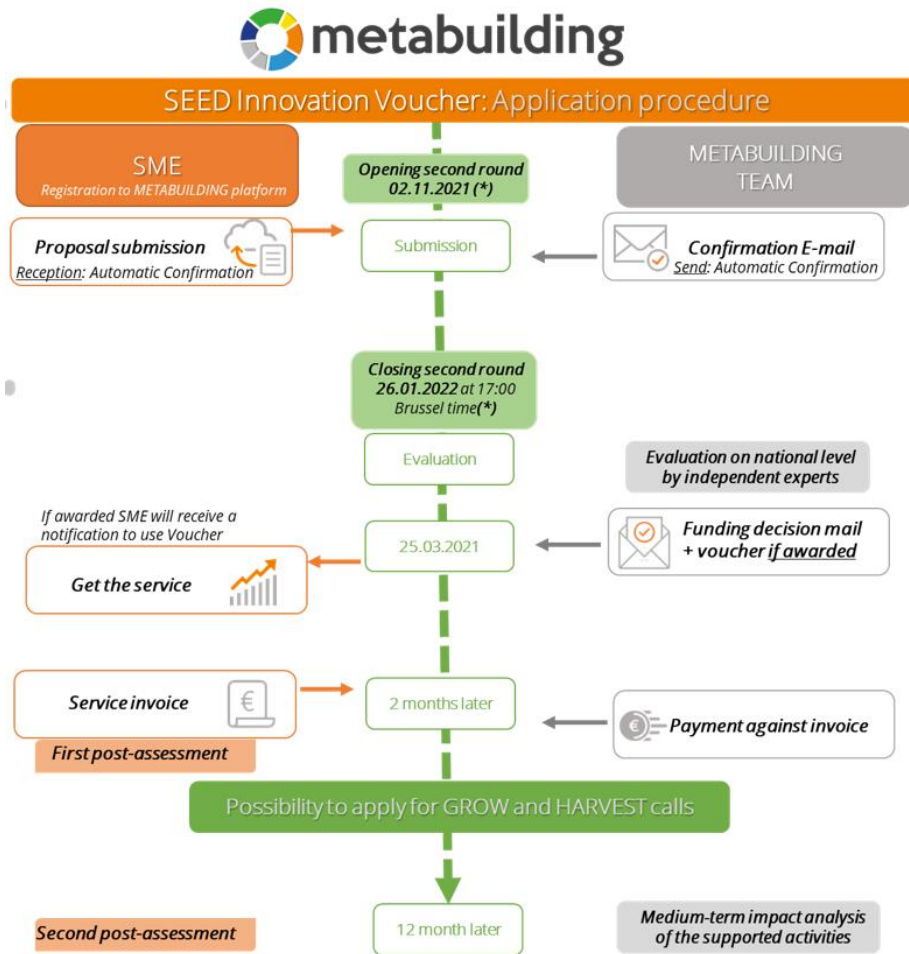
metabuilding

SEED Innovation Voucher: Application procedure

SME
Registration to METABUILDING platform

Opening second round
02.11.2021 (*)

METABUILDING TEAM

Proposal submission
Reception: Automatic Confirmation

Submission

Confirmation E-mail
Send: Automatic Confirmation

Closing second round
26.01.2022 at 17:00
Brussel time(*)

Evaluation

Evaluation on national level by independent experts

If awarded SME will receive a notification to use Voucher

Get the service

25.03.2021

Funding decision mail + voucher if awarded

Service invoice

2 months later

Payment against invoice

First post-assessment

Possibility to apply for GROW and HARVEST calls

Second post-assessment

12 month later

Medium-term impact analysis of the supported activities